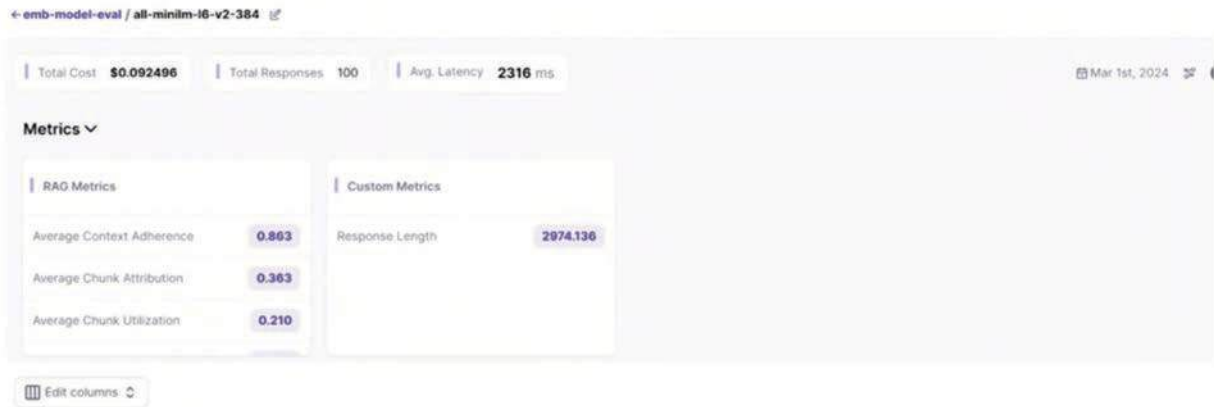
← emb-model-eval / all-minilm-l6-v2-384

Total Cost $0.092496

Total Responses 100

Avg. Latency 2316 ms

Mar 1st, 2024

Metrics

RAG Metrics

| | |
|---|---|
| Average Context Adherence | 0.863 |
| Average Chunk Attribution | 0.363 |
| Average Chunk Utilization | 0.210 |

Custom Metrics

| | |
|---|---|
| Response Length | 2974.136 |

Edit columns